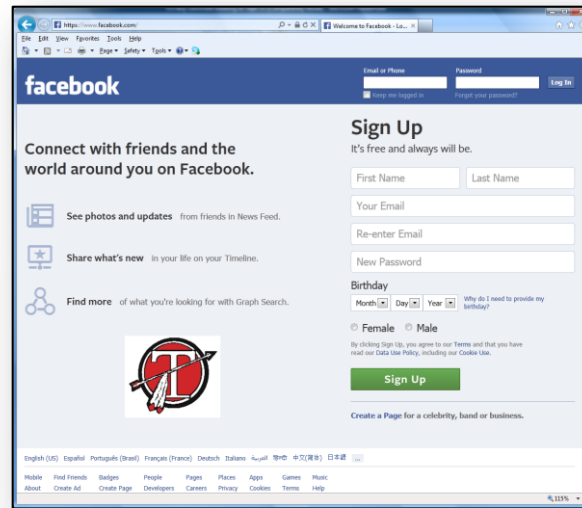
https://www.facebook.com/
Welcome to Facebook - Lo...
File Edit View Favorites Tools Help
Page ▾ Safety ▾ Tools ▾

facebook
Email or Phone
Password
Log In
Keep me logged in
Forgot your password?

Connect with friends and the world around you on Facebook.

See photos and updates from friends in News Feed.

Share what's new in your life on your Timeline.

Find more of what you're looking for with Graph Search.

T

Sign Up
It's free and always will be.
First Name
Last Name
Your Email
Re-enter Email
New Password
Birthday
Month Day Year
Why do I need to provide my birthday?
Female Male
By clicking Sign Up, you agree to our Terms and that you have read our Data Use Policy, including our Cookie Use.
Sign Up
Create a Page for a celebrity, band or business.

English (US) Español Português (Brasil) Français (France) Deutsch Italiano العربية हिन्दी 中文(简体) 日本語 ...

Mobile Find Friends Badges People Pages Places Apps Games Music
About Create Ad Create Page Developers Careers Privacy Cookies Terms Help

115%